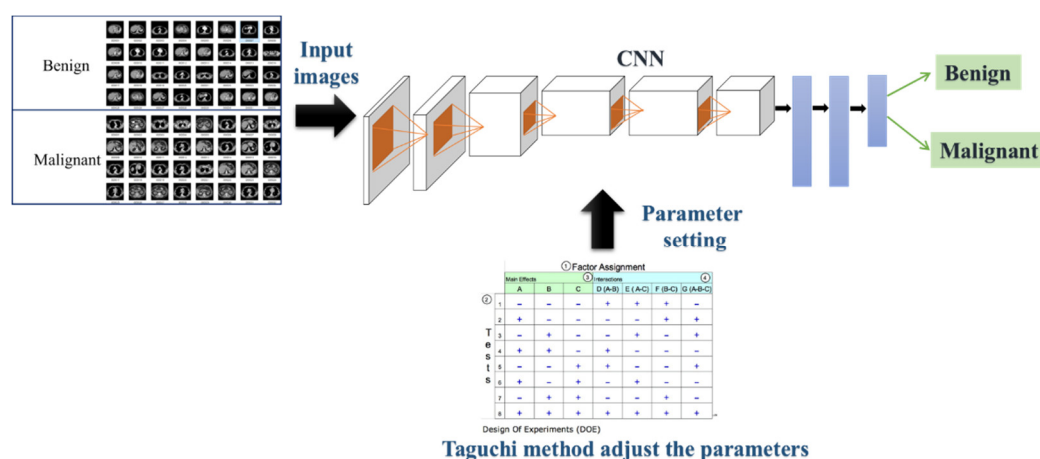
Benign

Malignant

Input images

CNN

Benign

Malignant

Parameter setting

① Factor Assignment

Main Effects ③ Interactions ④

② Tests

| | A | B | C | D (A-B) | E (A-C) | F (B-C) | G (A-B-C) |
|---|---|---|---|---|---|---|---|
| 1 | − | − | − | + | + | + | − |
| 2 | + | − | − | − | − | + | + |
| 3 | − | + | − | − | + | − | + |
| 4 | + | + | − | + | − | − | − |
| 5 | − | − | + | + | − | − | + |
| 6 | + | − | + | − | + | − | − |
| 7 | − | + | + | − | − | + | − |
| 8 | + | + | + | + | + | + | + |

Design Of Experiments (DOE)

Taguchi method adjust the parameters